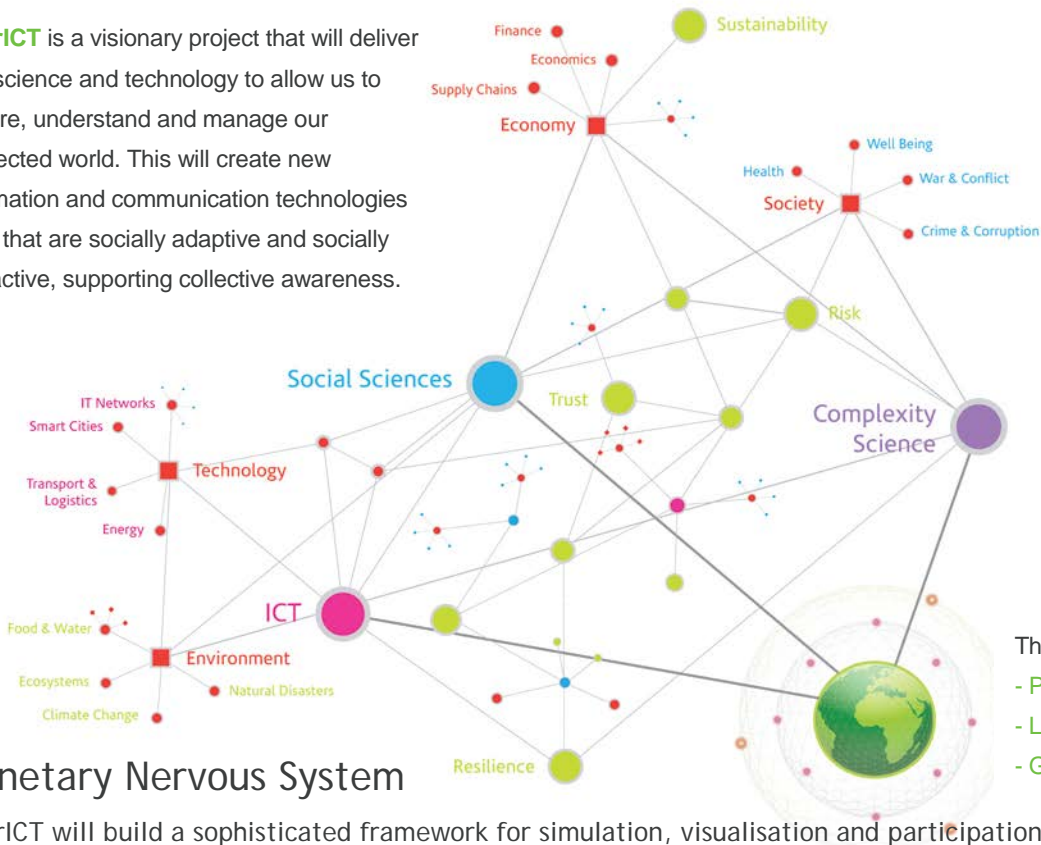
rICT is a visionary project that will deliver science and technology to allow us to re, understand and manage our ected world. This will create new nation and communication technologies that are socially adaptive and socially active, supporting collective awareness.

Finance
Economics
Supply Chains
Economy
Sustainability
Well Being
Health
War & Conflict
Society
Crime & Corruption
Risk
Social Sciences
Trust
Complexity Science
IT Networks
Smart Cities
Technology
Transport & Logistics
Energy
ICT
Food & Water
Environment
Ecosystems
Natural Disasters
Climate Change
Resilience

Th
- P
- L
- G

netary Nervous System

rICT will build a sophisticated framework for simulation, visualisation and participation